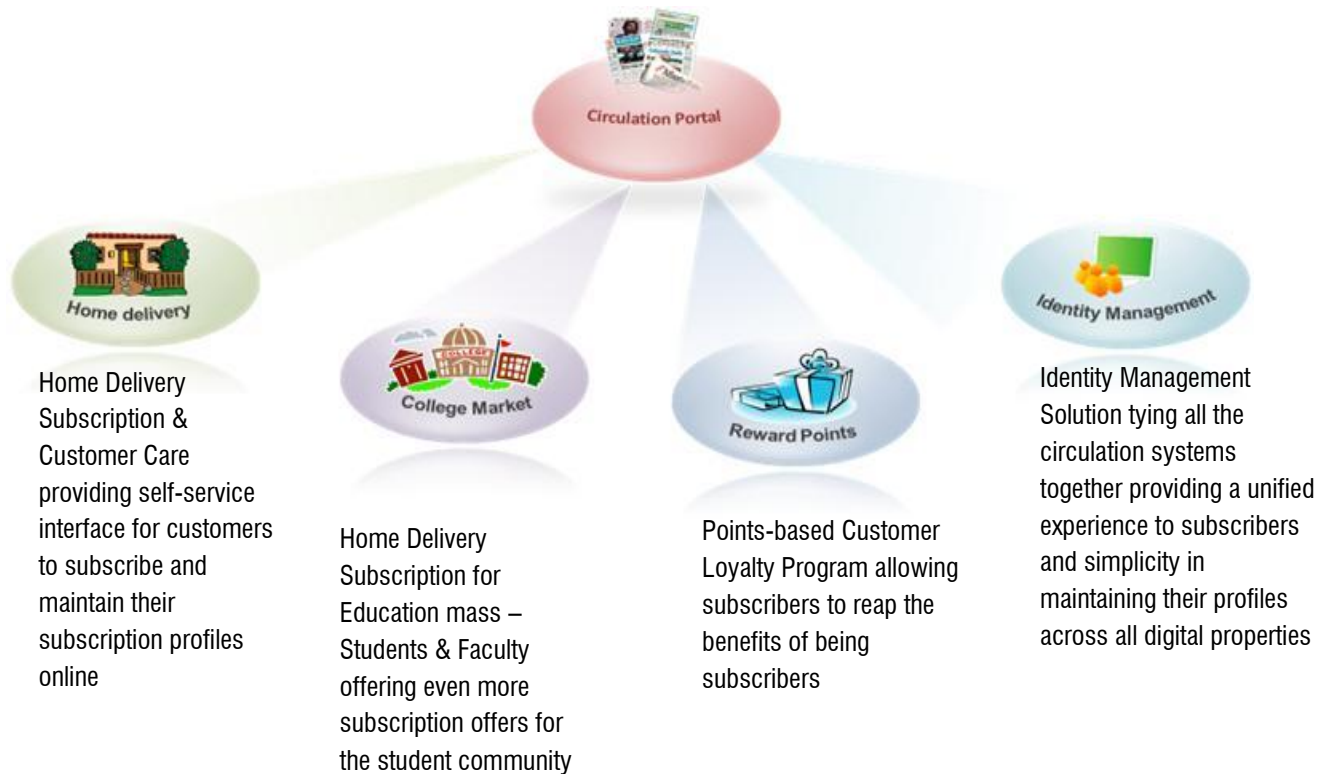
Circulation Portal

Home delivery

Home Delivery Subscription & Customer Care providing self-service interface for customers to subscribe and maintain their subscription profiles online

College Market

Home Delivery Subscription for Education mass – Students & Faculty offering even more subscription offers for the student community

Reward Points

Points-based Customer Loyalty Program allowing subscribers to reap the benefits of being subscribers

Identity Management

Identity Management Solution tying all the circulation systems together providing a unified experience to subscribers and simplicity in maintaining their profiles across all digital properties